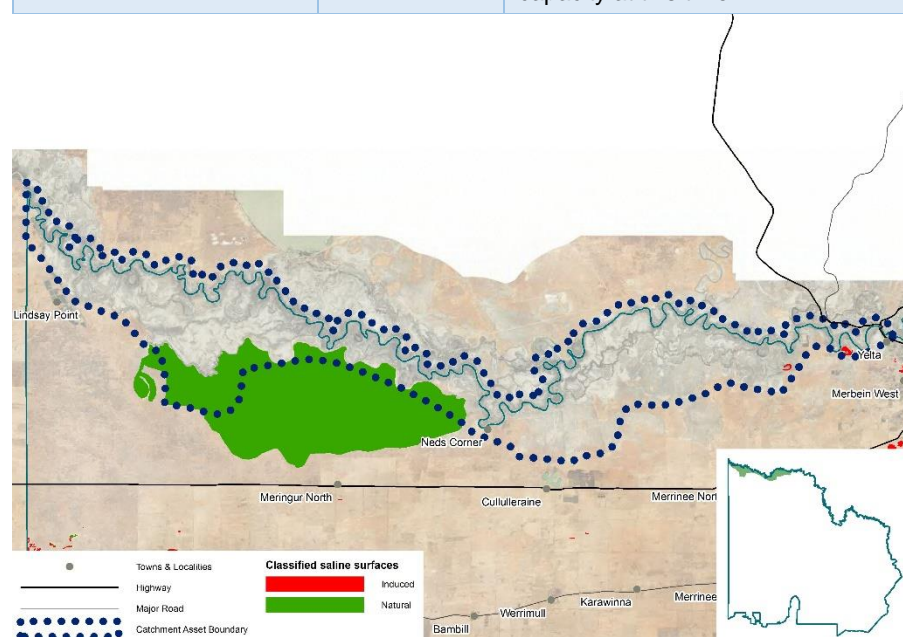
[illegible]

Lindsay Point
Yelta
Merbein West
Neds Corner
Meringur North
Cullulleraine
Merrinee Nor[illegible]
Werrimull
Karawinna
Merrinee
Bambill

Towns & Localities
Highway
Major Road
Catchment Asset Boundary

Classified saline surfaces
Induced
Natural